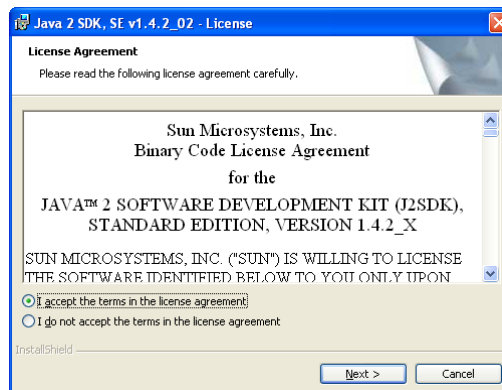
Java 2 SDK, SE v1.4.2_02 - License

License Agreement

Please read the following license agreement carefully.

Sun Microsystems, Inc.
Binary Code License Agreement
for the
JAVA™ 2 SOFTWARE DEVELOPMENT KIT (J2SDK), STANDARD EDITION, VERSION 1.4.2_X

SUN MICROSYSTEMS, INC. ("SUN") IS WILLING TO LICENSE THE SOFTWARE IDENTIFIED BELOW TO YOU ONLY UPON

I accept the terms in the license agreement

I do not accept the terms in the license agreement

InstallShield

Next >

Cancel